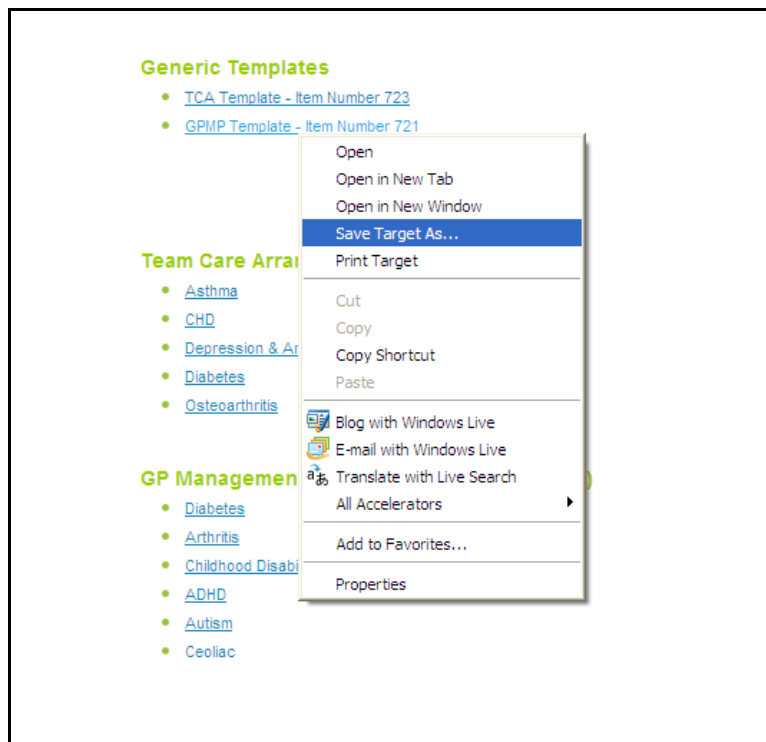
Generic Templates

- TCA Template - Item Number 723
- GPMP Template - Item Number 721

Open
Open in New Tab
Open in New Window
Save Target As...
Print Target

Cut
Copy
Copy Shortcut
Paste

Blog with Windows Live
E-mail with Windows Live
Translate with Live Search
All Accelerators

Add to Favorites...

Properties

Team Care Arra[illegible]

- Asthma
- CHD
- Depression & A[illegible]
- Diabetes
- Osteoarthritis

GP Managemen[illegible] )

- Diabetes
- Arthritis
- Childhood Disab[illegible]
- ADHD
- Autism
- Ceoliac